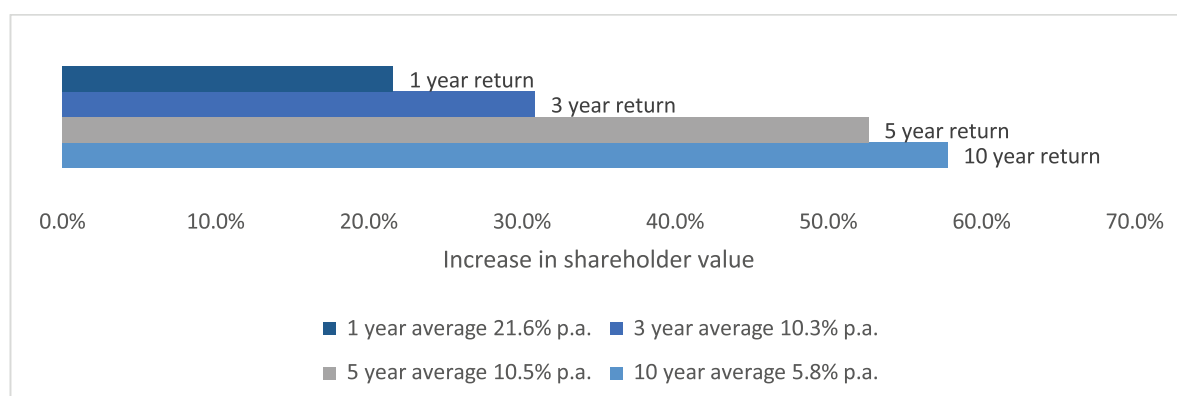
1 year return
3 year return
5 year return
10 year return

0.0% 10.0% 20.0% 30.0% 40.0% 50.0% 60.0% 70.0%

Increase in shareholder value

1 year average 21.6% p.a.
3 year average 10.3% p.a.
5 year average 10.5% p.a.
10 year average 5.8% p.a.